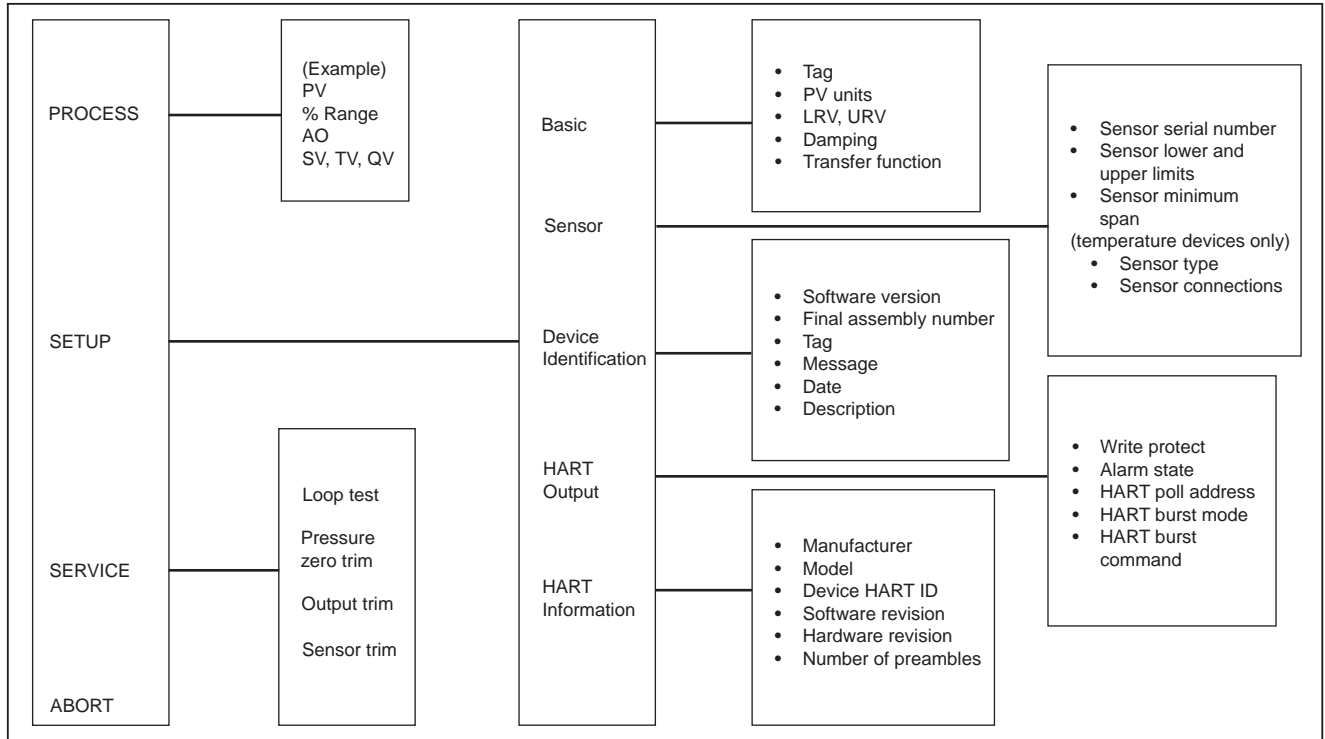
PROCESS

SETUP

SERVICE

ABORT

(Example)
PV
% Range
AO
SV, TV, QV

Loop test

Pressure zero trim

Output trim

Sensor trim

Basic

Sensor

Device Identification

HART Output

HART Information

- Tag
- PV units
- LRV, URV
- Damping
- Transfer function

- Software version
- Final assembly number
- Tag
- Message
- Date
- Description

- Manufacturer
- Model
- Device HART ID
- Software revision
- Hardware revision
- Number of preambles

- Sensor serial number
- Sensor lower and upper limits
- Sensor minimum span

(temperature devices only)
- Sensor type
- Sensor connections

- Write protect
- Alarm state
- HART poll address
- HART burst mode
- HART burst command